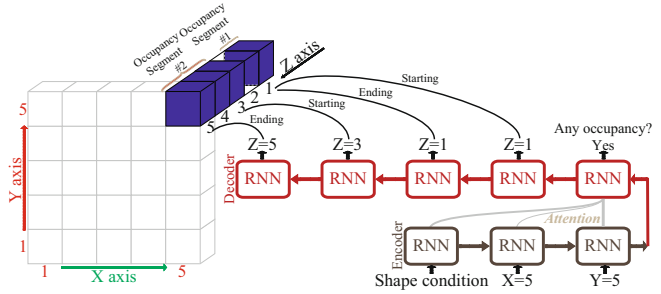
Occupancy Segment #2
Occupancy Segment #1
Z axis
1
2
3
4
5
Starting
Ending
Starting
Ending
Any occupancy?
Yes
Z=5
Z=3
Z=1
Z=1
Decoder
RNN
RNN
RNN
RNN
RNN
Attention
Encoder
RNN
RNN
RNN
Shape condition
X=5
Y=5
Y axis
5
1
1
X axis
5